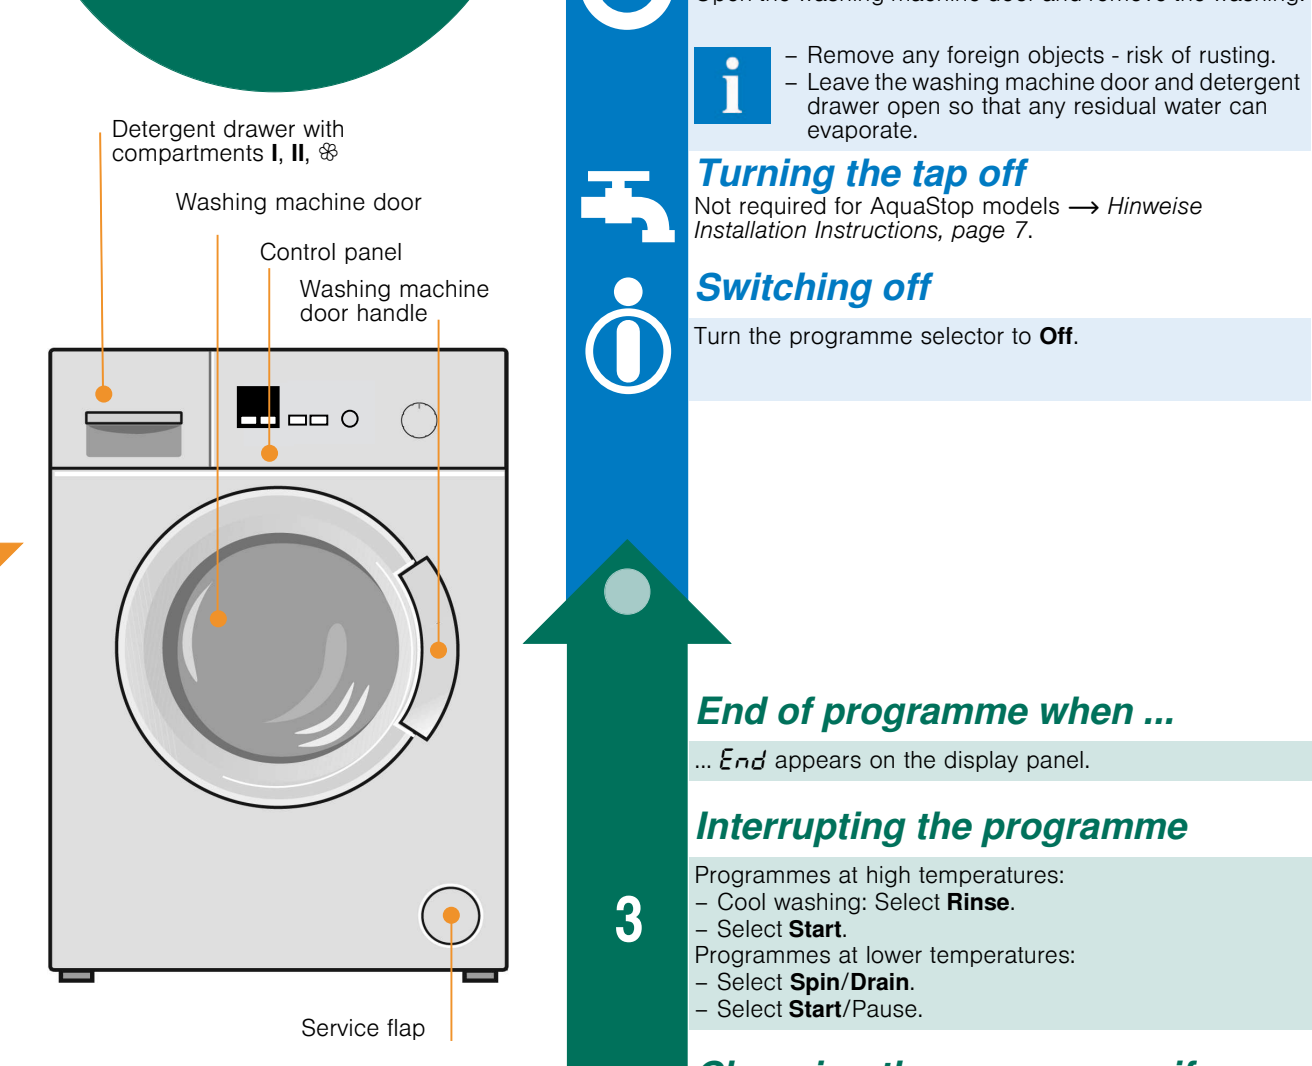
Detergent drawer with compartments **I**, **II**, ❀

Washing machine door

Control panel

Washing machine door handle

Service flap

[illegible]

– Remove any foreign objects - risk of rusting.
– Leave the washing machine door and detergent drawer open so that any residual water can evaporate.

**Turning the tap off**

Not required for AquaStop models ⟶ *Hinweise Installation Instructions, page 7*.

**Switching off**

Turn the programme selector to **Off**.

**End of programme when ...**

... End appears on the display panel.

**Interrupting the programme**

Programmes at high temperatures:
– Cool washing: Select **Rinse**.
– Select **Start**.
Programmes at lower temperatures:
– Select **Spin**/**Drain**.
– Select **Start**/Pause.

3

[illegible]